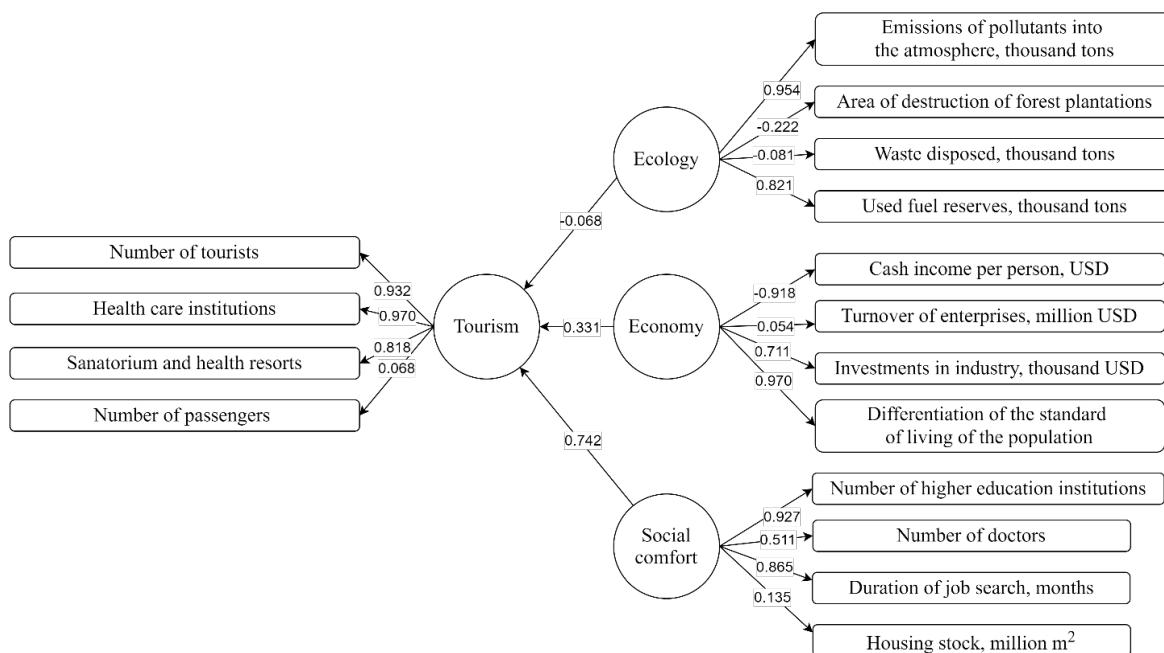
Emissions of pollutants into the atmosphere, thousand tons

0.954

Area of destruction of forest plantations

-0.222

-0.081

Waste disposed, thousand tons

0.821

Used fuel reserves, thousand tons

Ecology

-0.068

Number of tourists

0.932

Health care institutions

0.970

0.818

Sanatorium and health resorts

0.068

Number of passengers

Tourism

0.331

Economy

Cash income per person, USD

-0.918

0.054

Turnover of enterprises, million USD

0.711

Investments in industry, thousand USD

0.970

Differentiation of the standard of living of the population

0.742

Social comfort

Number of higher education institutions

0.927

0.511

Number of doctors

0.865

Duration of job search, months

0.135

Housing stock, million $m^2$